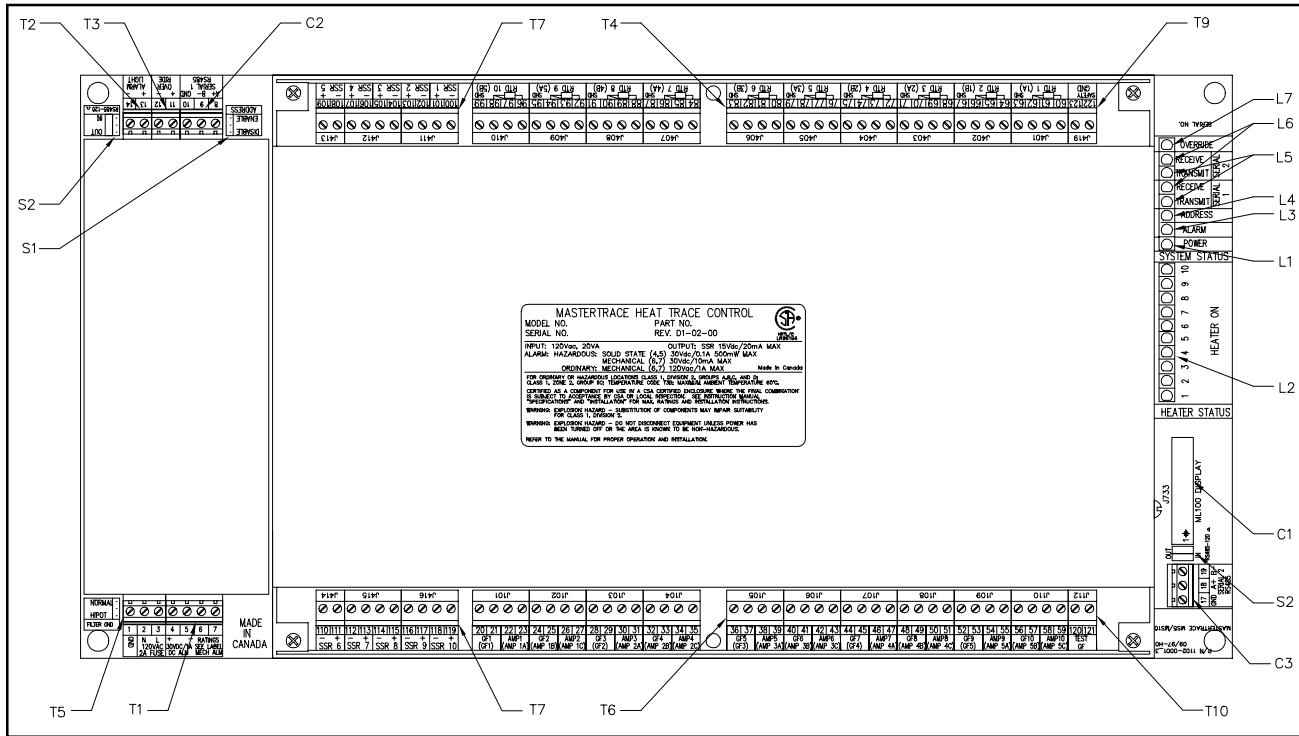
T2
T3
C2
T7
T4
T9
L7
L6
L5
L4
L3
L1
S2
S1
L2
C1
S2
C3
T5
T1
T7
T6
T10

OVERRIDE
RECEIVE
TRANSMIT
RECEIVE
TRANSMIT
ADDRESS
ALARM
POWER
SERIAL 2
SERIAL 1
SYSTEM STATUS
1 2 3 4 5 6 7 8 9 10
HEATER ON
HEATER STATUS
J733
ML100 DISPLAY

MASTERTRACE HEAT TRACE CONTROL
MODEL NO. PART NO.
SERIAL NO. REV. D1-02-00
INPUT: 120Vac, 20VA OUTPUT: SSR 15Vdc/20mA MAX
ALARM: HAZARDOUS: SOLID STATE (4,5) 30Vdc/0.1A 500mW MAX
MECHANICAL (6,7) 30Vdc/10mA MAX
ORDINARY: MECHANICAL (6,7) 120Vac/1A MAX Made in Canada
FOR ORDINARY OR HAZARDOUS LOCATIONS CLASS 1, DIVISION 2, GROUPS A,B,C, AND D; CLASS 1, ZONE 2, GROUP IIC; TEMPERATURE CODE T3B; MAXIMUM AMBIENT TEMPERATURE 60°C.
CERTIFIED AS A COMPONENT FOR USE IN A CSA CERTIFIED ENCLOSURE WHERE THE FINAL COMBINATION IS SUBJECT TO ACCEPTANCE BY CSA OR LOCAL INSPECTION. SEE INSTRUCTION MANUAL "SPECIFICATIONS" AND "INSTALLATION" FOR MAX. RATINGS AND INSTALLATION INSTRUCTIONS.
WARNING: EXPLOSION HAZARD – SUBSTITUTION OF COMPONENTS MAY IMPAIR SUITABILITY FOR CLASS 1, DIVISION 2.
WARNING: EXPLOSION HAZARD – DO NOT DISCONNECT EQUIPMENT UNLESS POWER HAS BEEN TURNED OFF OR THE AREA IS KNOWN TO BE NON-HAZARDOUS.
REFER TO THE MANUAL FOR PROPER OPERATION AND INSTALLATION.

NORMAL
HIPOT
FILTER GND
1 2 3 4 5 6 7
GND N L 120VAC 2A FUSE + – 30VDC/1A DC ALM RATINGS SEE LABEL MECH ALM
MADE IN CANADA

J414 J415 J416
110 111 112 113 114 115 116 117 118 119
SSR 6 SSR 7 SSR 8 SSR 9 SSR 10
J101 J102 J103 J104
20 21 22 23 24 25 26 27 28 29 30 31 32 33 34 35
GF1 (GF1) AMP1 (AMP 1A) AMP1B AMP1C GF2 (GF2) AMP2 (AMP 2A) AMP 2B AMP 2C
J105 J106 J107 J108 J109 J110 J112
36 37 38 39 40 41 42 43 44 45 46 47 48 49 50 51 52 53 54 55 56 57 58 59 120 121
GF5 (GF3) AMP5 (AMP 3A) GF6 (AMP 3B) AMP6 (AMP 3C) GF7 (GF4) AMP7 (AMP 4A) GF8 (AMP 4B) AMP8 (AMP 4C) GF9 (GF5) AMP9 (AMP 5A) GF10 (AMP 5B) AMP10 (AMP 5C) TEST GF
MASTERTRACE MS-2/510

J413 J412 J411 J410 J409 J408 J407 J406 J405 J404 J403 J402 J401 J419
SSR 5 SSR 4 SSR 3 SSR 2 SSR 1
RTD 10 (5B) RTD 9 (5A) RTD 8 (4B) RTD 7 (4A) RTD 6 (3B) RTD 5 (3A) RTD 4 (2B) RTD 3 (2A) RTD 2 (1B) RTD 1 (1A)
GND SAFETY
ALARM LIGHT
OVER RIDE
SERIAL 1 RS485
ADDRESS ENABLE DISABLE
RS485-120 Ω IN OUT